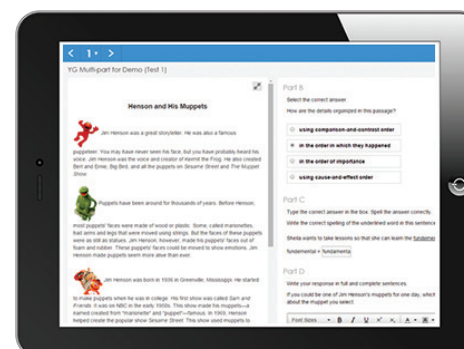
1

YG Multi-part for Demo (Test 1)

Henson and His Muppets

Jim Henson was a great storyteller. He was also a famous puppeteer. You may have never seen his face, but you have probably heard his voice. Jim Henson was the voice and creator of Kermit the Frog. He also created Bert and Ernie, Big Bird, and all the puppets on Sesame Street and The Muppet Show.

Puppets have been around for thousands of years. Before Henson, most puppets' faces were made of wood or plastic. Some, called marionettes, had arms and legs that were moved using strings. But the faces of these puppets were as still as statues. Jim Henson, however, made his puppets' faces out of foam and rubber. These puppets' faces could be moved to show emotions. Jim Henson made puppets seem more alive than ever.

Jim Henson was born in 1936 in Greenville, Mississippi. He started to make puppets when he was in college. His first show was called Sam and Friends. It was on NBC in the early 1950s. This show made his puppets—a name he created from "marionette" and "puppet"—famous. In 1969, Henson helped create the popular show Sesame Street. This show used muppets to

Part B

Select the correct answer.

How are the details organized in this passage?

using comparison-and-contrast order

in the order in which they happened

in the order of importance

using cause-and-effect order

Part C

Type the correct answer in the box. Spell the answer correctly.

Write the correct spelling of the underlined word in this sentence

Sheila wants to take lessons so that she can learn the fundemer

fundamental + fundamenta

Part D

Write your response in full and complete sentences.

If you could be one of Jim Henson's muppets for one day, which about the muppet you select.

Font Sizes B I U